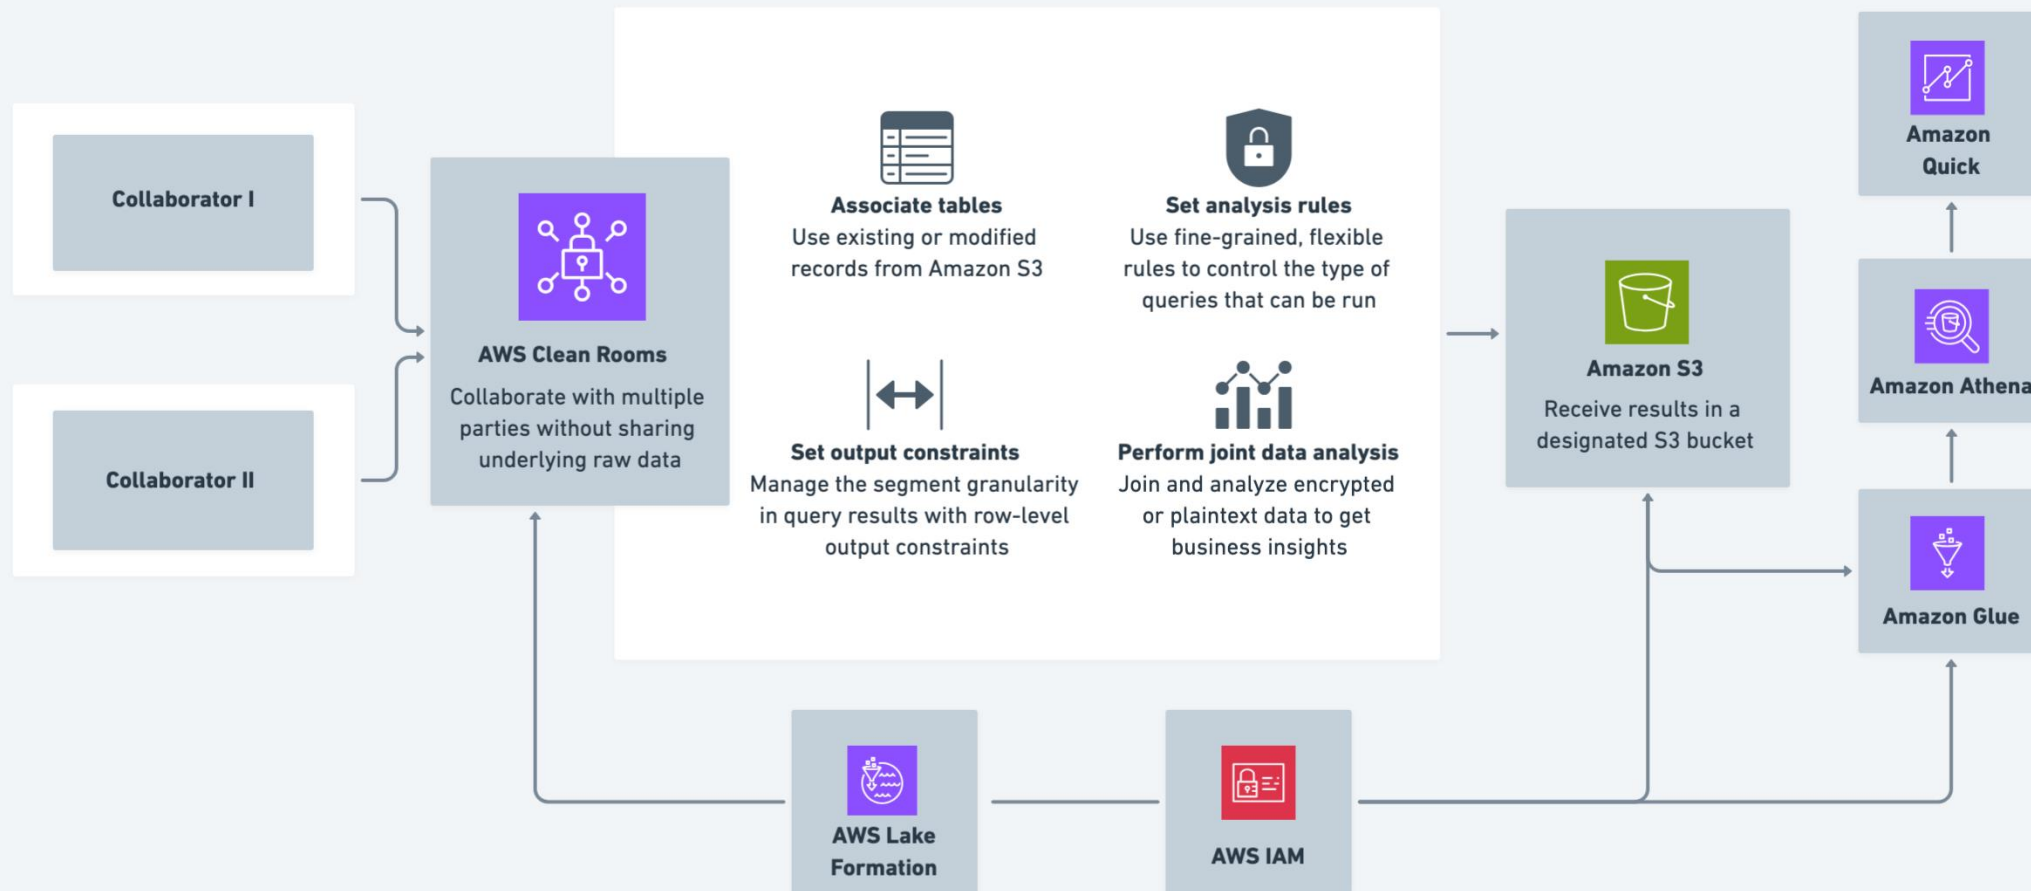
Collaborator I

Collaborator II

AWS Clean Rooms
Collaborate with multiple parties without sharing underlying raw data

Associate tables
Use existing or modified records from Amazon S3

Set analysis rules
Use fine-grained, flexible rules to control the type of queries that can be run

Set output constraints
Manage the segment granularity in query results with row-level output constraints

Perform joint data analysis
Join and analyze encrypted or plaintext data to get business insights

Amazon S3
Receive results in a designated S3 bucket

Amazon Quick

Amazon Athena

Amazon Glue

AWS Lake Formation

AWS IAM